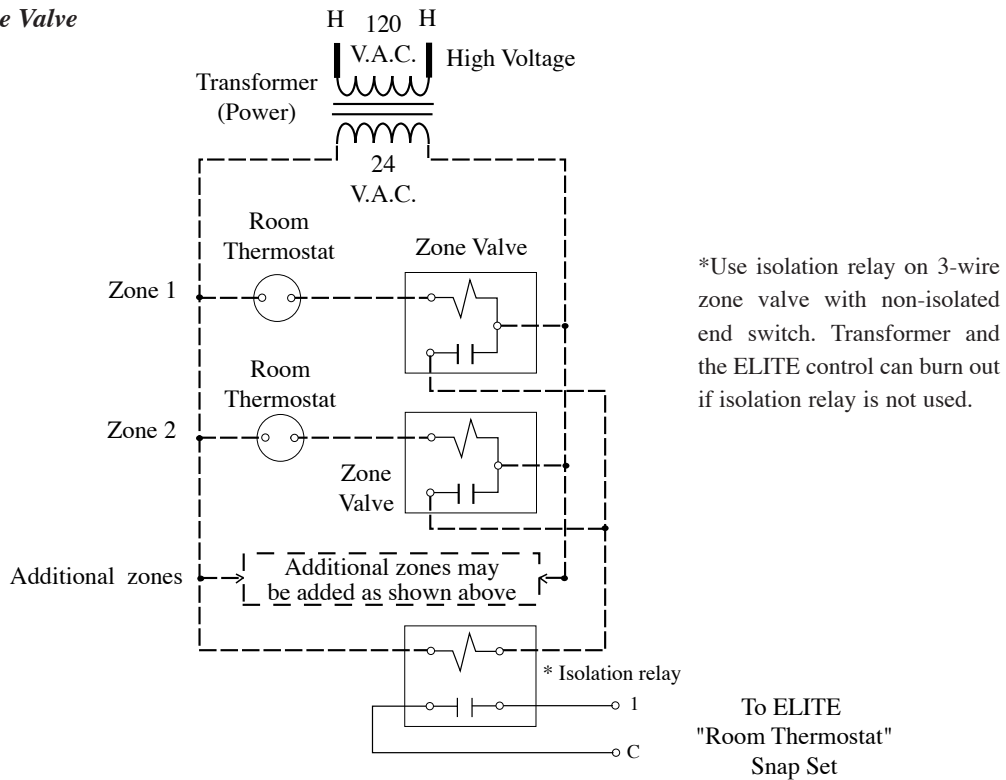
e Valve

H 120 H
V.A.C.
High Voltage

Transformer
(Power)

24
V.A.C.

Room
Thermostat

Zone Valve

Zone 1

Room
Thermostat

Zone 2

Zone
Valve

Additional zones

Additional zones may
be added as shown above

* Isolation relay

1

C

To ELITE
"Room Thermostat"
Snap Set

*Use isolation relay on 3-wire zone valve with non-isolated end switch. Transformer and the ELITE control can burn out if isolation relay is not used.